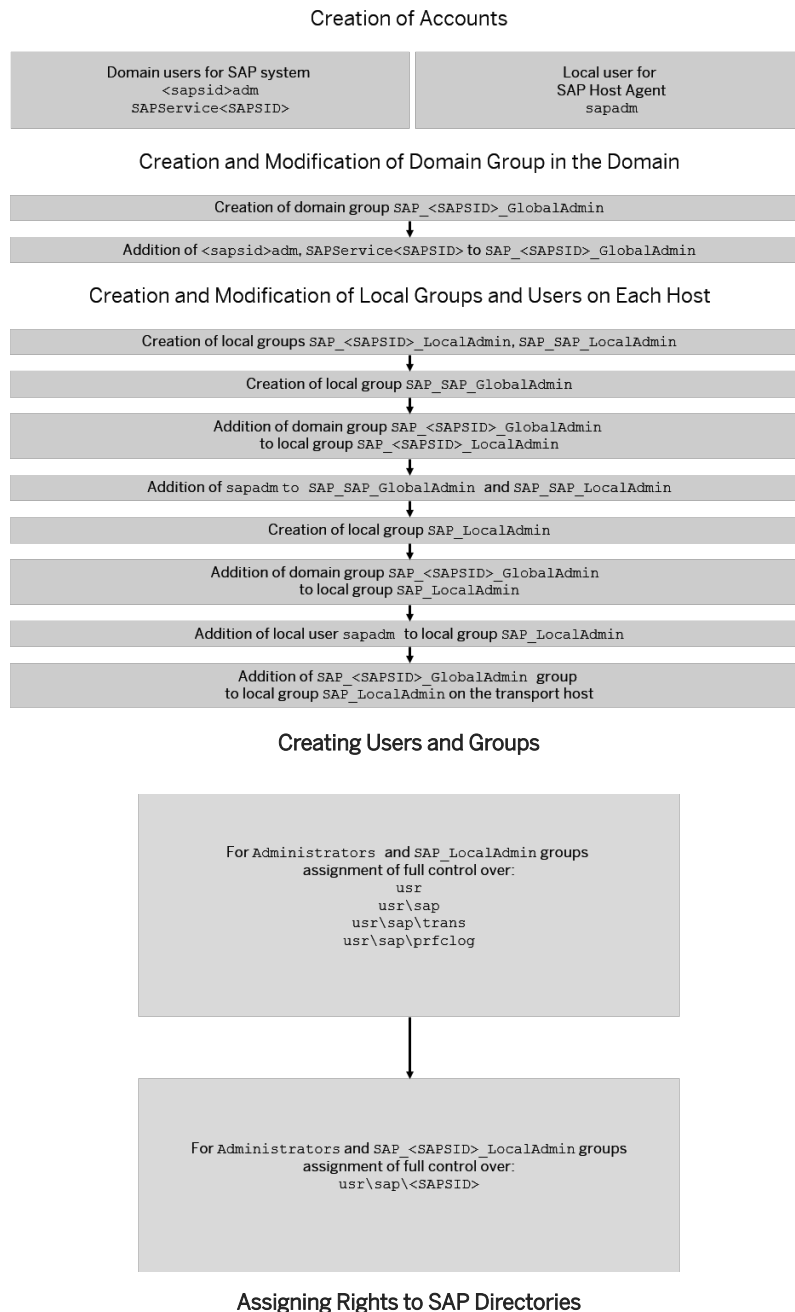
Creation of Accounts

Domain users for SAP system
<sapsid>adm
SAPService<SAPSID>

Local user for
SAP Host Agent
sapadm

Creation and Modification of Domain Group in the Domain

Creation of domain group SAP_<SAPSID>_GlobalAdmin

Addition of <sapsid>adm, SAPService<SAPSID> to SAP_<SAPSID>_GlobalAdmin

Creation and Modification of Local Groups and Users on Each Host

Creation of local groups SAP_<SAPSID>_LocalAdmin, SAP_SAP_LocalAdmin

Creation of local group SAP_SAP_GlobalAdmin

Addition of domain group SAP_<SAPSID>_GlobalAdmin to local group SAP_<SAPSID>_LocalAdmin

Addition of sapadm to SAP_SAP_GlobalAdmin and SAP_SAP_LocalAdmin

Creation of local group SAP_LocalAdmin

Addition of domain group SAP_<SAPSID>_GlobalAdmin to local group SAP_LocalAdmin

Addition of local user sapadm to local group SAP_LocalAdmin

Addition of SAP_<SAPSID>_GlobalAdmin group to local group SAP_LocalAdmin on the transport host

Creating Users and Groups

For Administrators and SAP_LocalAdmin groups assignment of full control over:
usr
usr\sap
usr\sap\trans
usr\sap\prfclog

For Administrators and SAP_<SAPSID>_LocalAdmin groups assignment of full control over:
usr\sap\<SAPSID>

Assigning Rights to SAP Directories